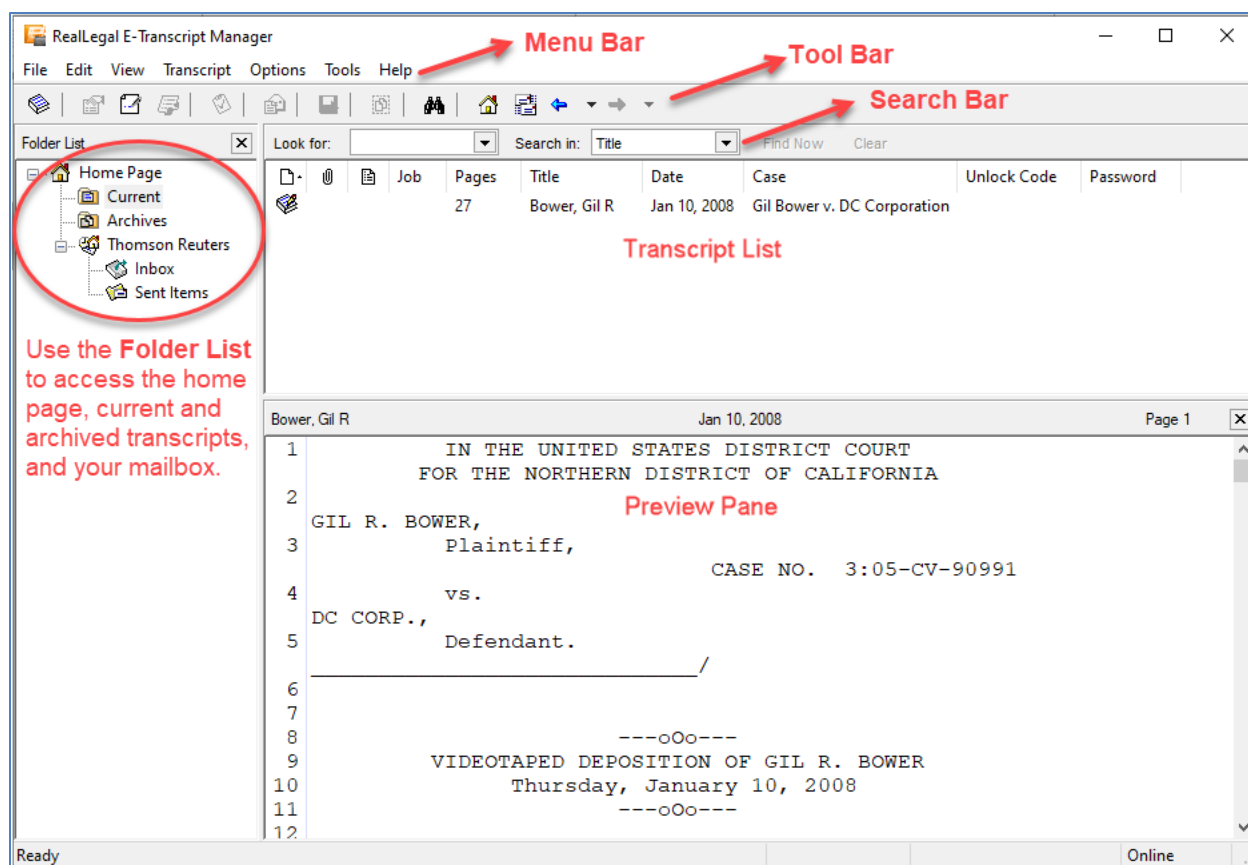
RealLegal E-Transcript Manager

File Edit View Transcript Options Tools Help

Menu Bar

Tool Bar

Search Bar

Folder List

Look for: Search in: Title Find Now Clear

Home Page
Current
Archives
Thomson Reuters
Inbox
Sent Items

| | | | Job | Pages | Title | Date | Case | Unlock Code | Password |
|---|---|---|---|---|---|---|---|---|---|
| | | | | 27 | Bower, Gil R | Jan 10, 2008 | Gil Bower v. DC Corporation | | |

Transcript List

Use the **Folder List** to access the home page, current and archived transcripts, and your mailbox.

Bower, Gil R Jan 10, 2008 Page 1

1 IN THE UNITED STATES DISTRICT COURT
FOR THE NORTHERN DISTRICT OF CALIFORNIA
2
GIL R. BOWER,
3 Plaintiff,
CASE NO. 3:05-CV-90991
4 vs.
DC CORP.,
5 Defendant.
_______________________________/
6
7
8 ---oOo---
9 VIDEOTAPED DEPOSITION OF GIL R. BOWER
10 Thursday, January 10, 2008
11 ---oOo---
12

Preview Pane

Ready Online